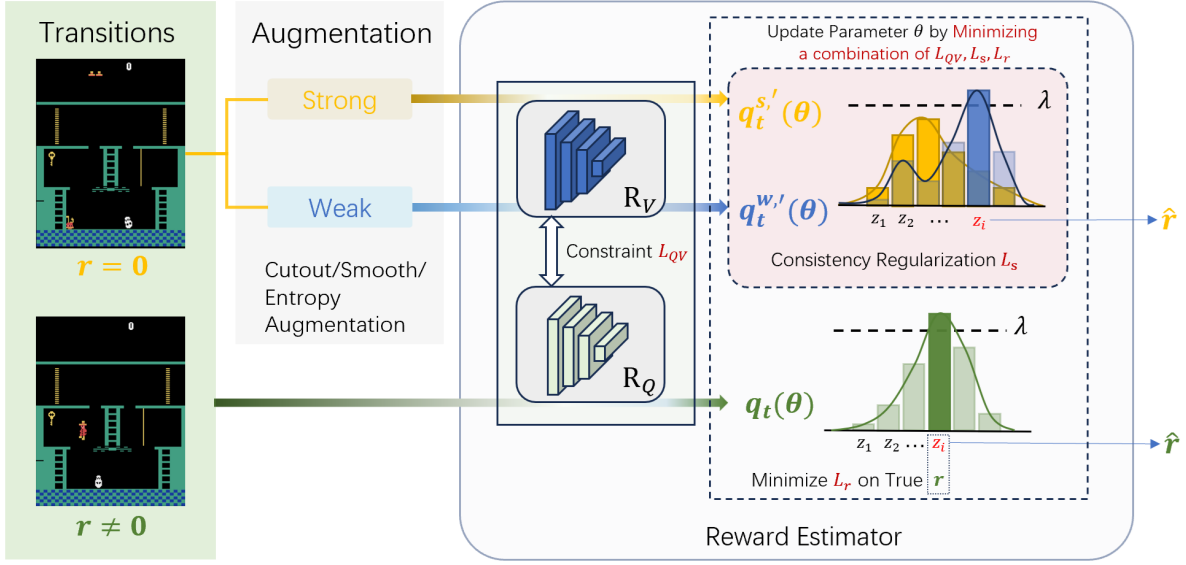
Transitions

0

$r = 0$

0

$r \neq 0$

Augmentation

Strong

Weak

Cutout/Smooth/ Entropy Augmentation

$R_V$

Constraint $L_{QV}$

$R_Q$

Update Parameter $\theta$ by Minimizing a combination of $L_{QV}, L_s, L_r$

$q_t^{s,'}(\theta)$

$\lambda$

$q_t^{w,'}(\theta)$

$z_1$ $z_2$ … $z_i$

$\hat{r}$

Consistency Regularization $L_s$

$\lambda$

$q_t(\theta)$

$z_1$ $z_2$ … $z_i$

$\hat{r}$

Minimize $L_r$ on True $r$

Reward Estimator